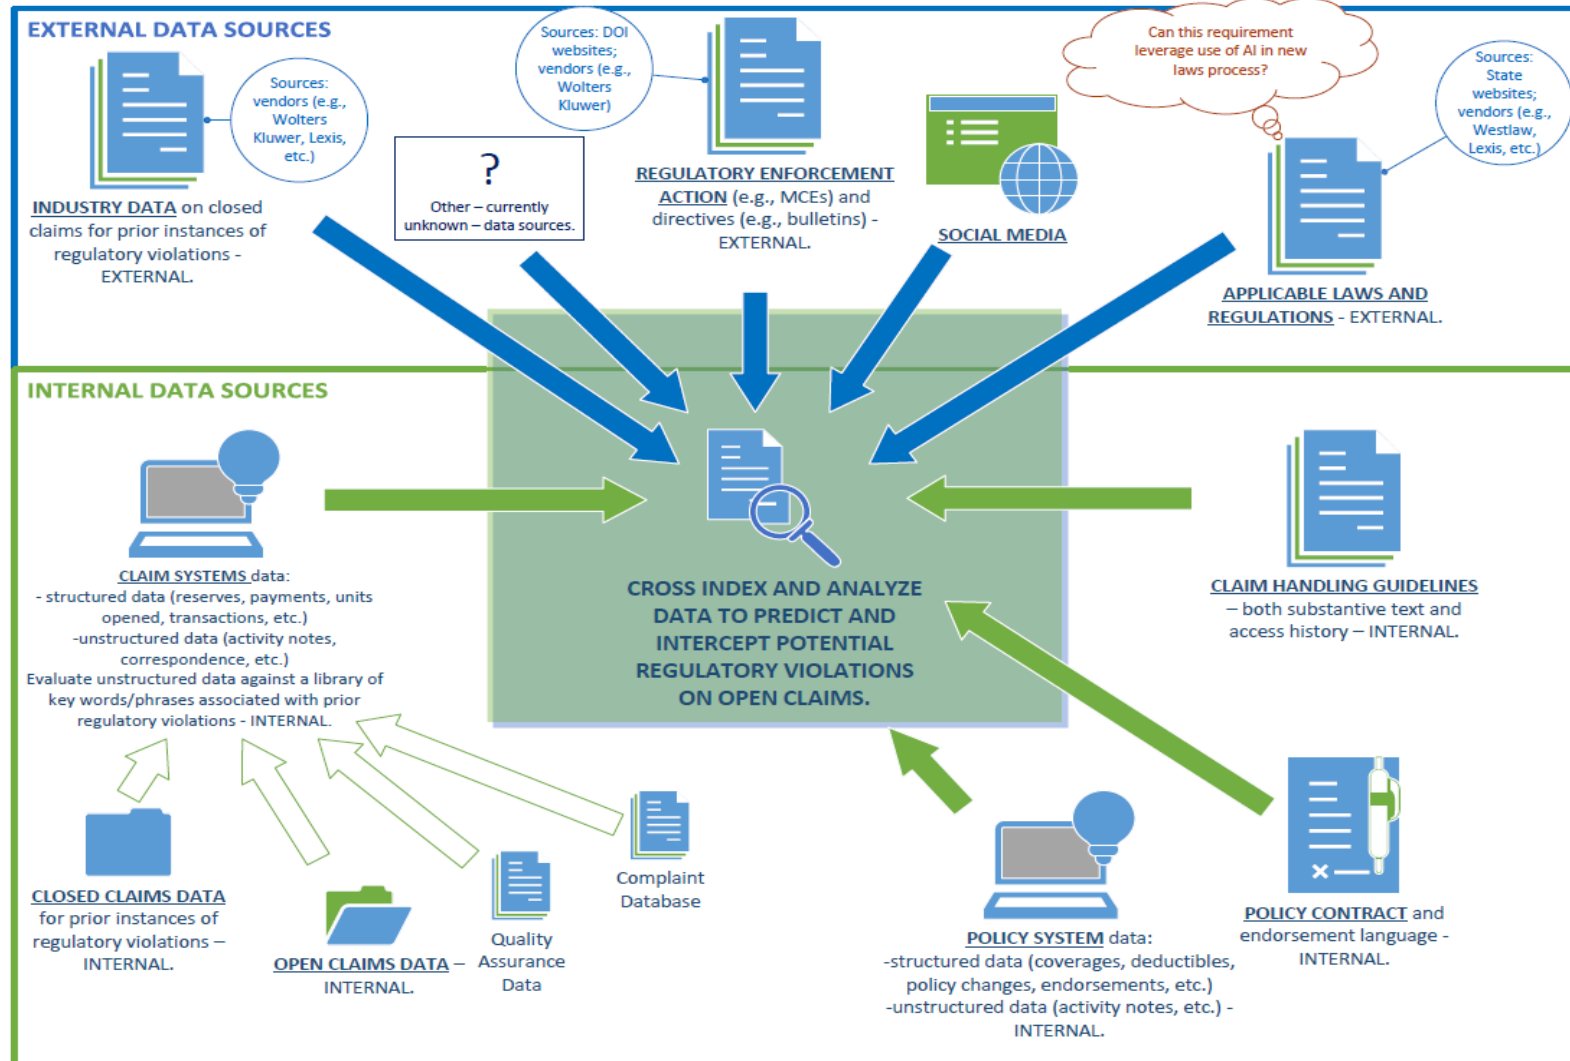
EXTERNAL DATA SOURCES

Sources: vendors (e.g., Wolters Kluwer, Lexis, etc.)

INDUSTRY DATA on closed claims for prior instances of regulatory violations - EXTERNAL.

?
Other – currently unknown – data sources.

Sources: DOI websites; vendors (e.g., Wolters Kluwer)

REGULATORY ENFORCEMENT ACTION (e.g., MCEs) and directives (e.g., bulletins) - EXTERNAL.

SOCIAL MEDIA

Can this requirement leverage use of AI in new laws process?

Sources: State websites; vendors (e.g., Westlaw, Lexis, etc.)

APPLICABLE LAWS AND REGULATIONS - EXTERNAL.

INTERNAL DATA SOURCES

CROSS INDEX AND ANALYZE DATA TO PREDICT AND INTERCEPT POTENTIAL REGULATORY VIOLATIONS ON OPEN CLAIMS.

CLAIM SYSTEMS data:
- structured data (reserves, payments, units opened, transactions, etc.)
-unstructured data (activity notes, correspondence, etc.)
Evaluate unstructured data against a library of key words/phrases associated with prior regulatory violations - INTERNAL.

CLAIM HANDLING GUIDELINES – both substantive text and access history – INTERNAL.

CLOSED CLAIMS DATA for prior instances of regulatory violations – INTERNAL.

OPEN CLAIMS DATA – INTERNAL.

Quality Assurance Data

Complaint Database

POLICY SYSTEM data:
-structured data (coverages, deductibles, policy changes, endorsements, etc.)
-unstructured data (activity notes, etc.) - INTERNAL.

POLICY CONTRACT and endorsement language - INTERNAL.